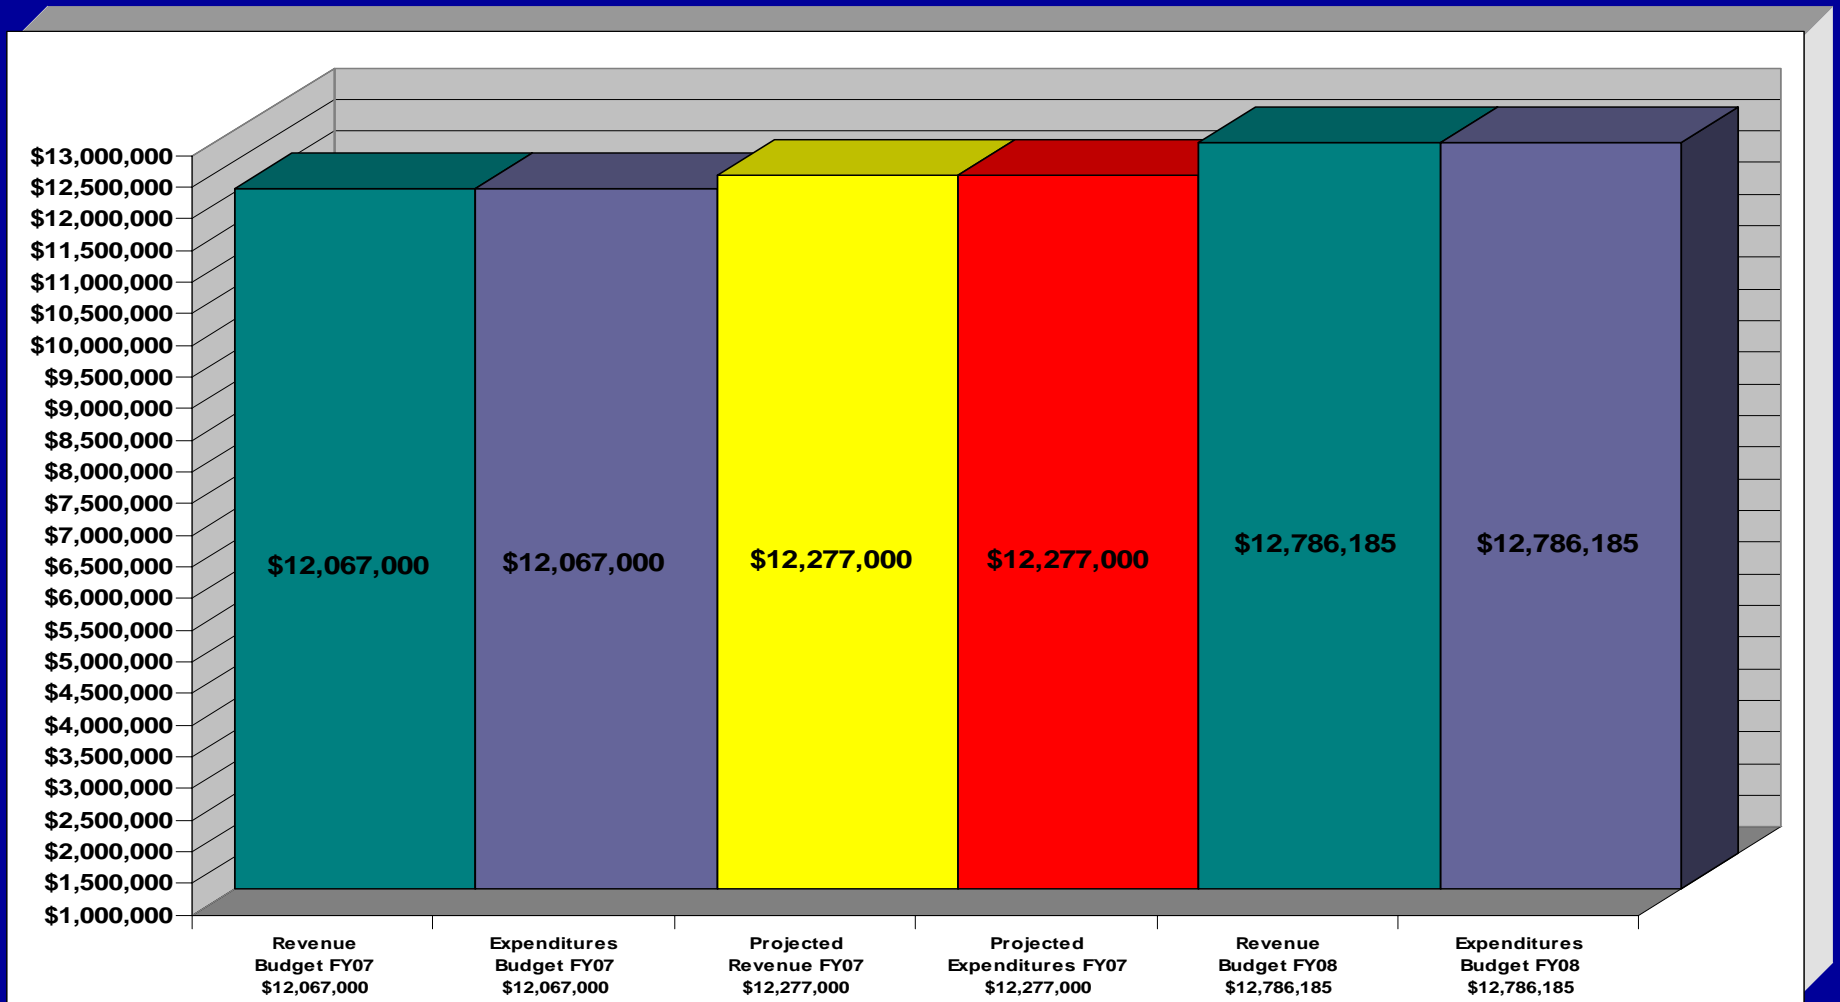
$13,000,000
$12,500,000
$12,000,000
$11,500,000
$11,000,000
$10,500,000
$10,000,000
$9,500,000
$9,000,000
$8,500,000
$8,000,000
$7,500,000
$7,000,000
$6,500,000
$6,000,000
$5,500,000
$5,000,000
$4,500,000
$4,000,000
$3,500,000
$3,000,000
$2,500,000
$2,000,000
$1,500,000
$1,000,000

$12,067,000
$12,067,000
$12,277,000
$12,277,000
$12,786,185
$12,786,185

Revenue Budget FY07 $12,067,000

Expenditures Budget FY07 $12,067,000

Projected Revenue FY07 $12,277,000

Projected Expenditures FY07 $12,277,000

Revenue Budget FY08 $12,786,185

Expenditures Budget FY08 $12,786,185